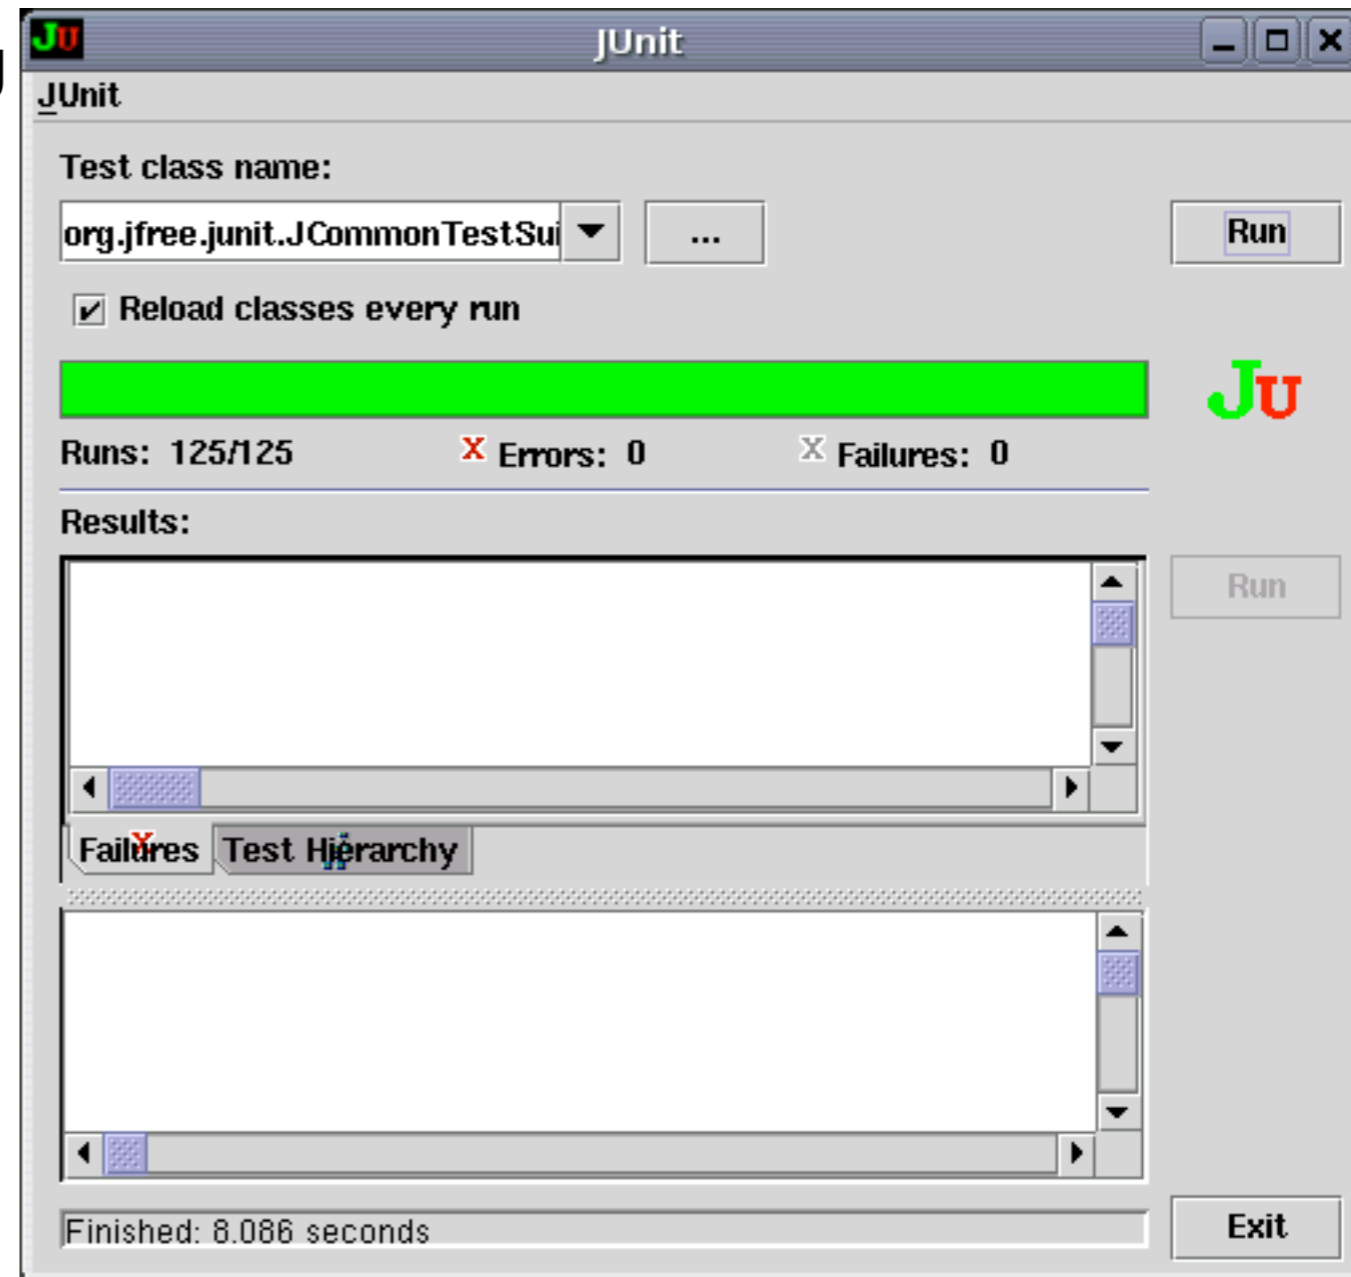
JU JUnit

JUnit

Test class name:

org.jfree.junit.JCommonTestSui ▼ ...

Run

☑ Reload classes every run

JU

Runs: 125/125 Errors: 0 Failures: 0

Results:

Run

Failures Test Hierarchy

Finished: 8.086 seconds

Exit